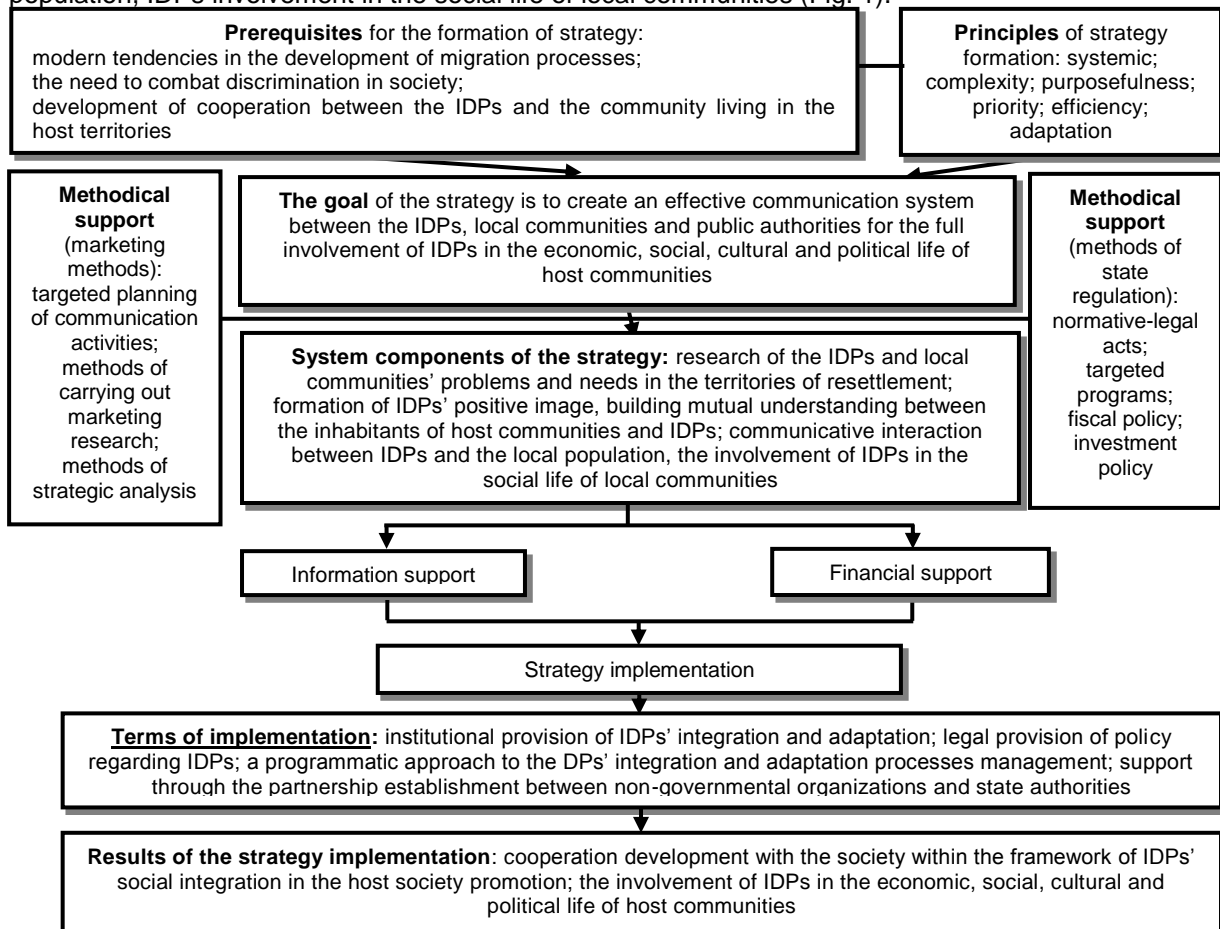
population, IDPs involvement in the social life of local communities (Fig. 1).

**Prerequisites** for the formation of strategy:
modern tendencies in the development of migration processes;
the need to combat discrimination in society;
development of cooperation between the IDPs and the community living in the host territories

**Principles** of strategy formation: systemic; complexity; purposefulness; priority; efficiency; adaptation

**Methodical support** (marketing methods): targeted planning of communication activities; methods of carrying out marketing research; methods of strategic analysis

**The goal** of the strategy is to create an effective communication system between the IDPs, local communities and public authorities for the full involvement of IDPs in the economic, social, cultural and political life of host communities

**Methodical support** (methods of state regulation): normative-legal acts; targeted programs; fiscal policy; investment policy

**System components of the strategy:** research of the IDPs and local communities' problems and needs in the territories of resettlement; formation of IDPs' positive image, building mutual understanding between the inhabitants of host communities and IDPs; communicative interaction between IDPs and the local population, the involvement of IDPs in the social life of local communities

Information support

Financial support

Strategy implementation

**Terms of implementation:** institutional provision of IDPs' integration and adaptation; legal provision of policy regarding IDPs; a programmatic approach to the DPs' integration and adaptation processes management; support through the partnership establishment between non-governmental organizations and state authorities

**Results of the strategy implementation**: cooperation development with the society within the framework of IDPs' social integration in the host society promotion; the involvement of IDPs in the economic, social, cultural and political life of host communities